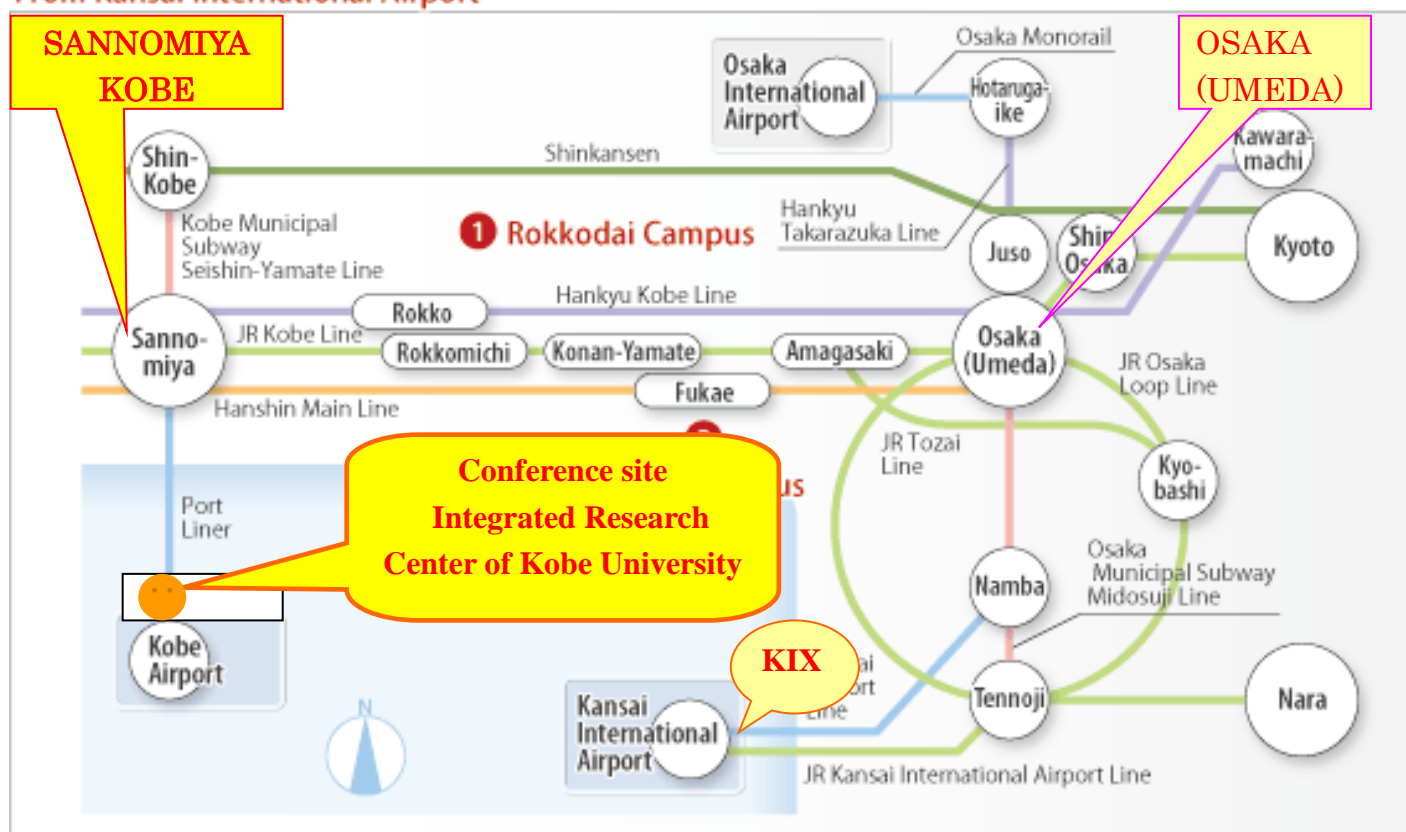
From Kansai International Airport

SANNOMIYA KOBE

OSAKA (UMEDA)

Osaka International Airport

Osaka Monorail

Hotaruga-ike

Shin-Kobe

Shinkansen

Kawara-machi

Kobe Municipal Subway Seishin-Yamate Line

1 Rokkodai Campus

Hankyu Takarazuka Line

Juso

Shin-Osaka

Kyoto

Hankyu Kobe Line

Sanno-miya

Rokko

JR Kobe Line

Rokkomichi

Konan-Yamate

Amagasaki

Osaka (Umeda)

JR Osaka Loop Line

Fukae

Hanshin Main Line

JR Tozai Line

Kyo-bashi

Conference site Integrated Research Center of Kobe University

Port Liner

Osaka Municipal Subway Midosuji Line

Namba

Kobe Airport

KIX

Tennoji

Nara

Kansai International Airport

JR Kansai International Airport Line

N